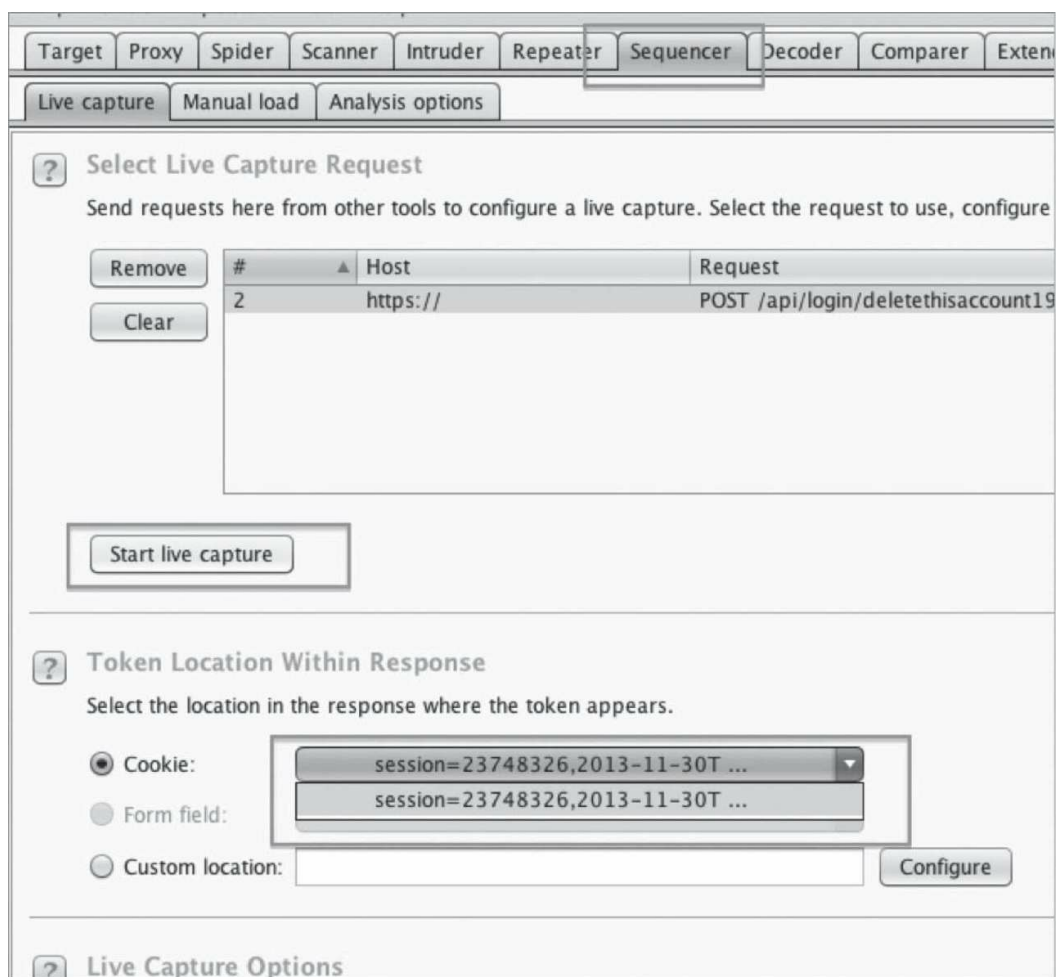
Target | Proxy | Spider | Scanner | Intruder | Repeater | Sequencer | Decoder | Comparer | Exten

Live capture | Manual load | Analysis options

? Select Live Capture Request

Send requests here from other tools to configure a live capture. Select the request to use, configure

Remove

Clear

| # | Host | Request |
|---|---|---|
| 2 | https:// | POST /api/login/deletethisaccount19 |

Start live capture

? Token Location Within Response

Select the location in the response where the token appears.

Cookie: session=23748326,2013-11-30T ...

session=23748326,2013-11-30T ...

Form field:

Custom location: Configure

? Live Capture Options